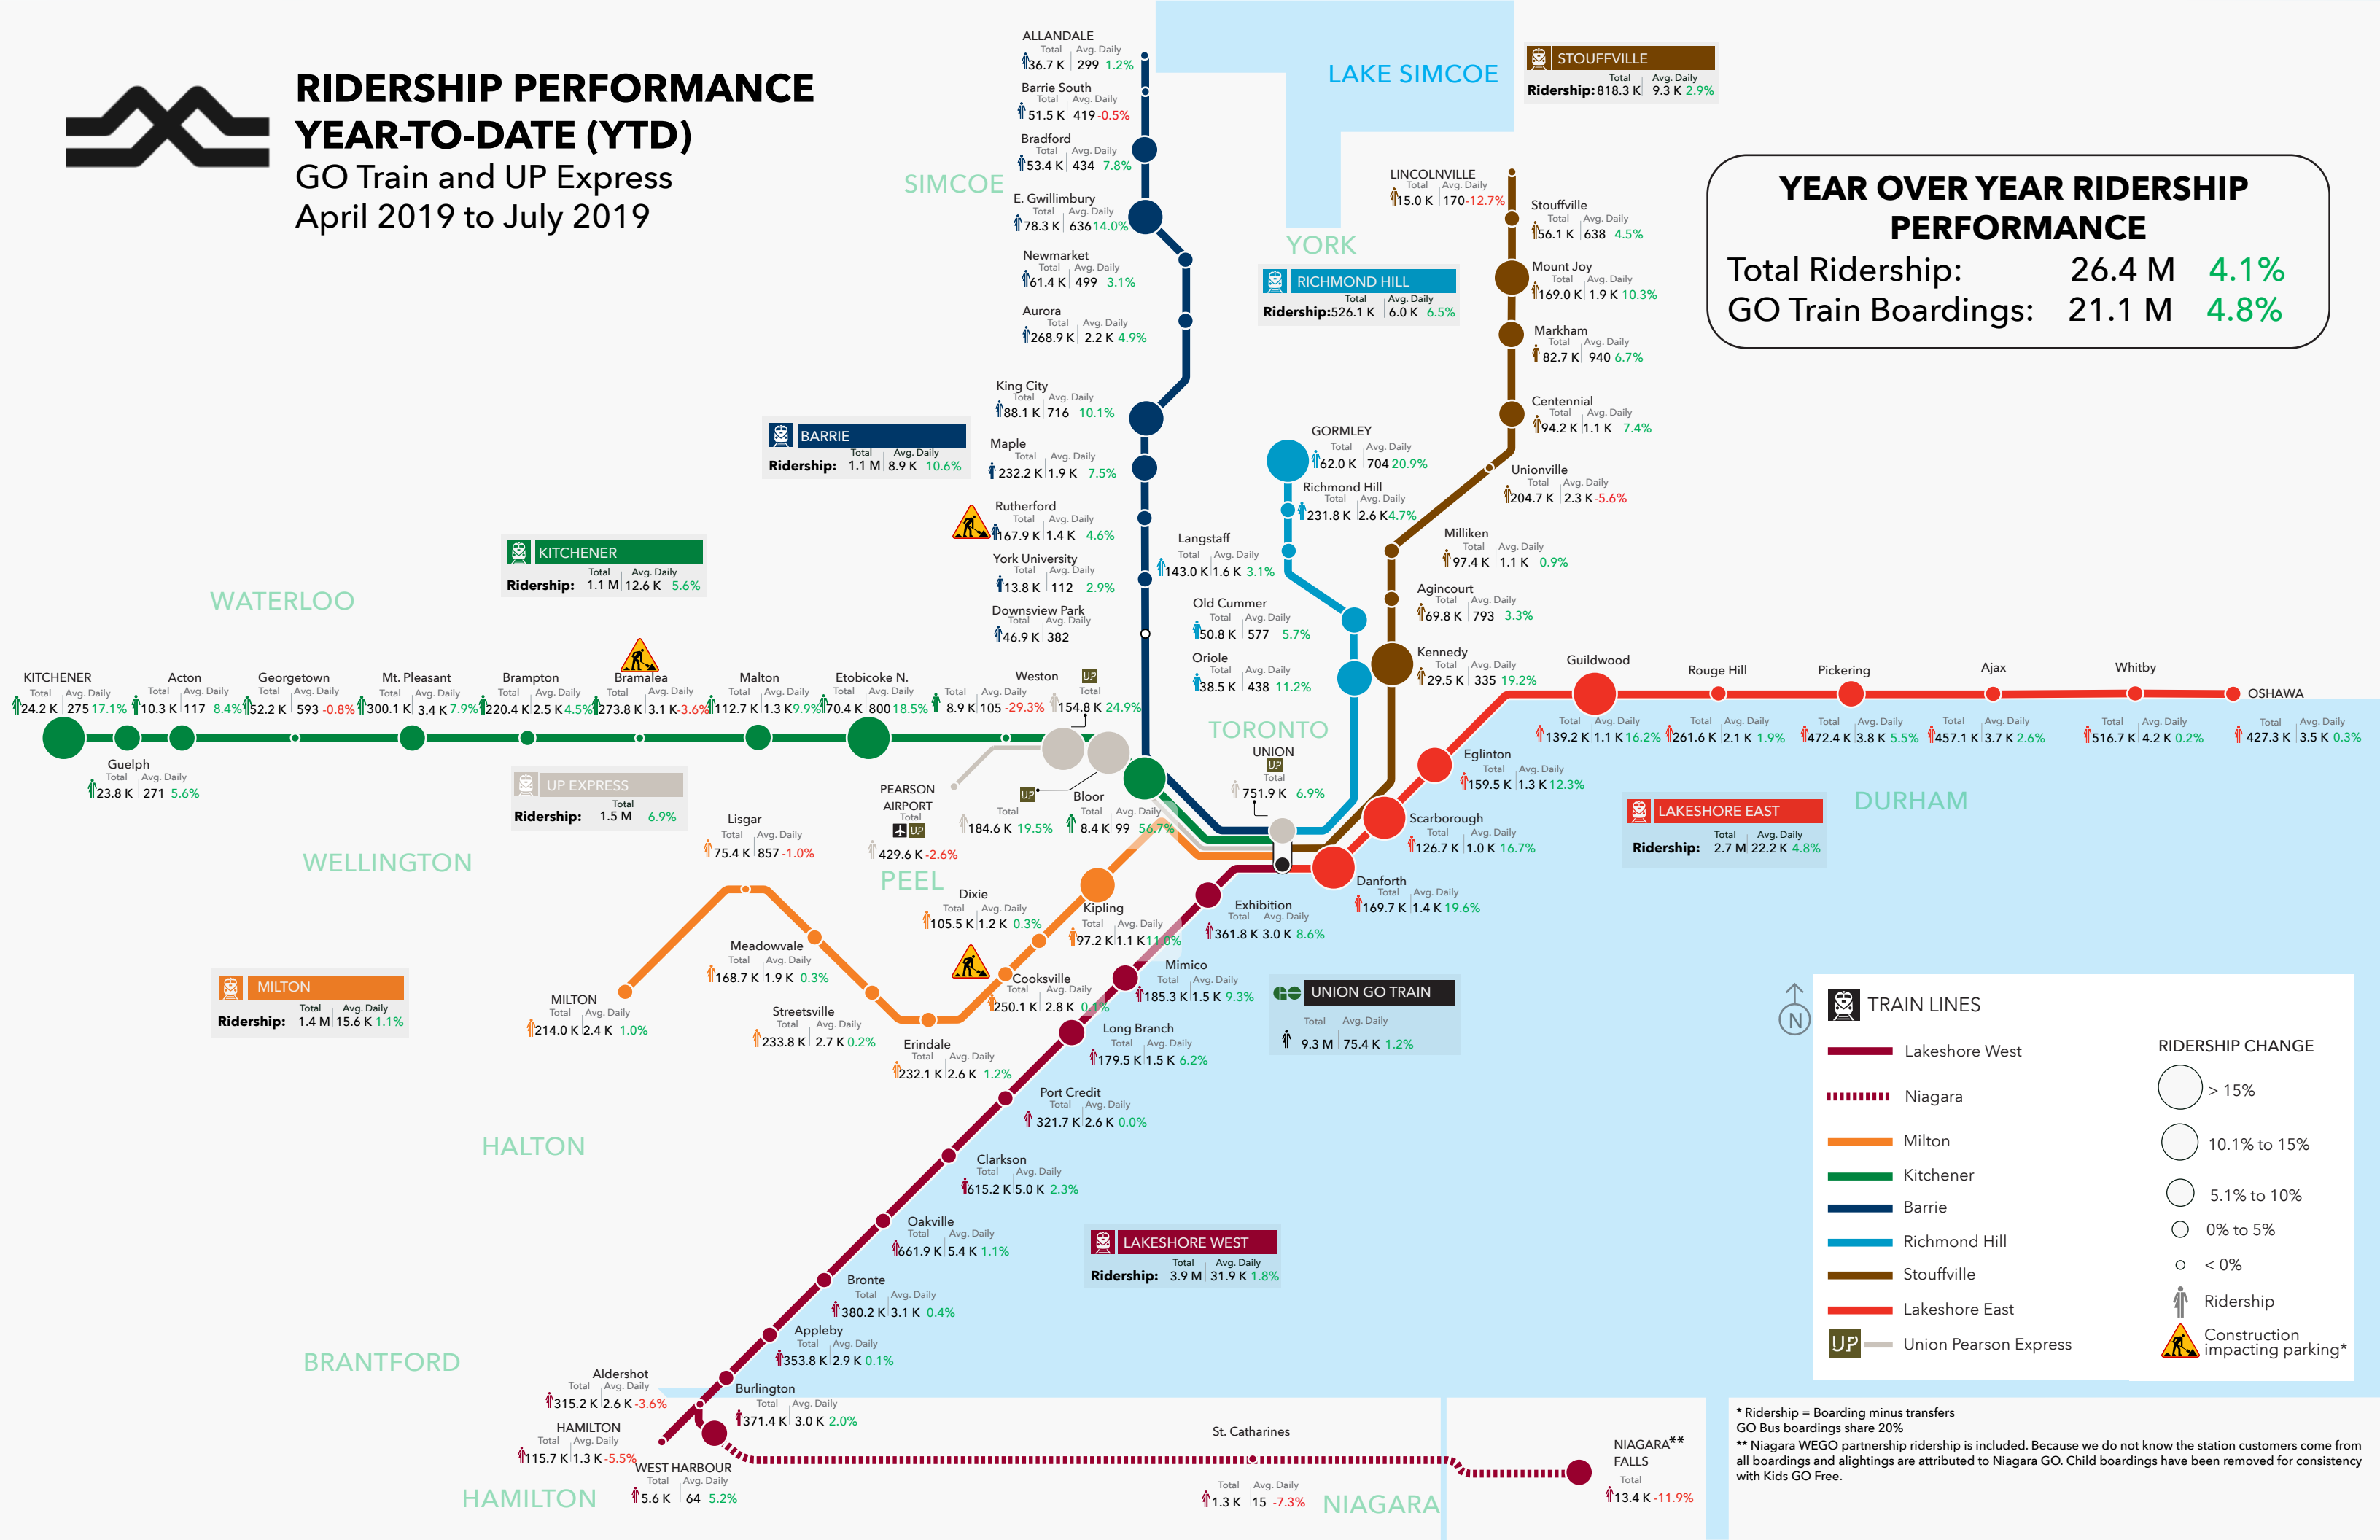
RIDERSHIP PERFORMANCE
YEAR-TO-DATE (YTD)
GO Train and UP Express
April 2019 to July 2019

YEAR OVER YEAR RIDERSHIP PERFORMANCE
Total Ridership: 26.4 M 4.1%
GO Train Boardings: 21.1 M 4.8%

LAKE SIMCOE
SIMCOE
YORK
WATERLOO
WELLINGTON
PEEL
TORONTO
DURHAM
HALTON
BRANTFORD
HAMILTON
NIAGARA

STOUFFVILLE
Total Avg. Daily
Ridership: 818.3 K | 9.3 K 2.9%

RICHMOND HILL
Total Avg. Daily
Ridership: 526.1 K | 6.0 K 6.5%

BARRIE
Total Avg. Daily
Ridership: 1.1 M | 8.9 K 10.6%

KITCHENER
Total Avg. Daily
Ridership: 1.1 M | 12.6 K 5.6%

UP EXPRESS
Total
Ridership: 1.5 M 6.9%

MILTON
Total Avg. Daily
Ridership: 1.4 M | 15.6 K 1.1%

LAKESHORE EAST
Total Avg. Daily
Ridership: 2.7 M | 22.2 K 4.8%

LAKESHORE WEST
Total Avg. Daily
Ridership: 3.9 M | 31.9 K 1.8%

UNION GO TRAIN
Total Avg. Daily
9.3 M | 75.4 K 1.2%

ALLANDALE Total Avg. Daily 36.7 K | 299 1.2%
Barrie South Total Avg. Daily 51.5 K | 419 -0.5%
Bradford Total Avg. Daily 53.4 K | 434 7.8%
E. Gwillimbury Total Avg. Daily 78.3 K | 636 14.0%
Newmarket Total Avg. Daily 61.4 K | 499 3.1%
Aurora Total Avg. Daily 268.9 K | 2.2 K 4.9%
King City Total Avg. Daily 88.1 K | 716 10.1%
Maple Total Avg. Daily 232.2 K | 1.9 K 7.5%
Rutherford Total Avg. Daily 167.9 K | 1.4 K 4.6%
York University Total Avg. Daily 13.8 K | 112 2.9%
Downsview Park Total Avg. Daily 46.9 K | 382

LINCOLNVILLE Total Avg. Daily 15.0 K | 170 -12.7%
Stouffville Total Avg. Daily 56.1 K | 638 4.5%
Mount Joy Total Avg. Daily 169.0 K | 1.9 K 10.3%
Markham Total Avg. Daily 82.7 K | 940 6.7%
Centennial Total Avg. Daily 94.2 K | 1.1 K 7.4%
Unionville Total Avg. Daily 204.7 K | 2.3 K -5.6%
Milliken Total Avg. Daily 97.4 K | 1.1 K 0.9%
Agincourt Total Avg. Daily 69.8 K | 793 3.3%
Kennedy Total Avg. Daily 29.5 K | 335 19.2%

GORMLEY Total Avg. Daily 62.0 K | 704 20.9%
Richmond Hill Total Avg. Daily 231.8 K | 2.6 K 4.7%
Langstaff Total Avg. Daily 143.0 K | 1.6 K 3.1%
Old Cummer Total Avg. Daily 50.8 K | 577 5.7%
Oriole Total Avg. Daily 38.5 K | 438 11.2%

KITCHENER Total Avg. Daily 24.2 K | 275 17.1%
Guelph Total Avg. Daily 23.8 K | 271 5.6%
Acton Total Avg. Daily 10.3 K | 117 8.4%
Georgetown Total Avg. Daily 52.2 K | 593 -0.8%
Mt. Pleasant Total Avg. Daily 300.1 K | 3.4 K 7.9%
Brampton Total Avg. Daily 220.4 K | 2.5 K 4.5%
Bramalea Total Avg. Daily 273.8 K | 3.1 K -3.6%
Malton Total Avg. Daily 112.7 K | 1.3 K 9.9%
Etobicoke N. Total Avg. Daily 70.4 K | 800 18.5%
Weston Total Avg. Daily 8.9 K | 105 -29.3%
UP Total 154.8 K 24.9%
PEARSON AIRPORT Total UP 429.6 K -2.6%
UP Total 184.6 K 19.5%
Bloor Total Avg. Daily 8.4 K | 99 56.7%
UNION UP Total 751.9 K 6.9%

Lisgar Total Avg. Daily 75.4 K | 857 -1.0%
Meadowvale Total Avg. Daily 168.7 K | 1.9 K 0.3%
MILTON Total Avg. Daily 214.0 K | 2.4 K 1.0%
Streetsville Total Avg. Daily 233.8 K | 2.7 K 0.2%
Erindale Total Avg. Daily 232.1 K | 2.6 K 1.2%
Cooksville Total Avg. Daily 250.1 K | 2.8 K 0.1%
Dixie Total Avg. Daily 105.5 K | 1.2 K 0.3%
Kipling Total Avg. Daily 97.2 K | 1.1 K 11.0%

Exhibition Total Avg. Daily 361.8 K | 3.0 K 8.6%
Mimico Total Avg. Daily 185.3 K | 1.5 K 9.3%
Long Branch Total Avg. Daily 179.5 K | 1.5 K 6.2%
Port Credit Total Avg. Daily 321.7 K | 2.6 K 0.0%
Clarkson Total Avg. Daily 615.2 K | 5.0 K 2.3%
Oakville Total Avg. Daily 661.9 K | 5.4 K 1.1%
Bronte Total Avg. Daily 380.2 K | 3.1 K 0.4%
Appleby Total Avg. Daily 353.8 K | 2.9 K 0.1%
Burlington Total Avg. Daily 371.4 K | 3.0 K 2.0%
Aldershot Total Avg. Daily 315.2 K | 2.6 K -3.6%
HAMILTON Total Avg. Daily 115.7 K | 1.3 K -5.5%
WEST HARBOUR Total Avg. Daily 5.6 K | 64 5.2%
St. Catharines Total Avg. Daily 1.3 K | 15 -7.3%
NIAGARA** FALLS Total 13.4 K -11.9%

Danforth Total Avg. Daily 169.7 K | 1.4 K 19.6%
Scarborough Total Avg. Daily 126.7 K | 1.0 K 16.7%
Eglinton Total Avg. Daily 159.5 K | 1.3 K 12.3%
Guildwood Total Avg. Daily 139.2 K | 1.1 K 16.2%
Rouge Hill Total Avg. Daily 261.6 K | 2.1 K 1.9%
Pickering Total Avg. Daily 472.4 K | 3.8 K 5.5%
Ajax Total Avg. Daily 457.1 K | 3.7 K 2.6%
Whitby Total Avg. Daily 516.7 K | 4.2 K 0.2%
OSHAWA Total Avg. Daily 427.3 K | 3.5 K 0.3%

N
TRAIN LINES
Lakeshore West
Niagara
Milton
Kitchener
Barrie
Richmond Hill
Stouffville
Lakeshore East
UP Union Pearson Express

RIDERSHIP CHANGE
> 15%
10.1% to 15%
5.1% to 10%
0% to 5%
< 0%
Ridership
Construction impacting parking*

* Ridership = Boarding minus transfers
GO Bus boardings share 20%
** Niagara WEGO partnership ridership is included. Because we do not know the station customers come from all boardings and alightings are attributed to Niagara GO. Child boardings have been removed for consistency with Kids GO Free.